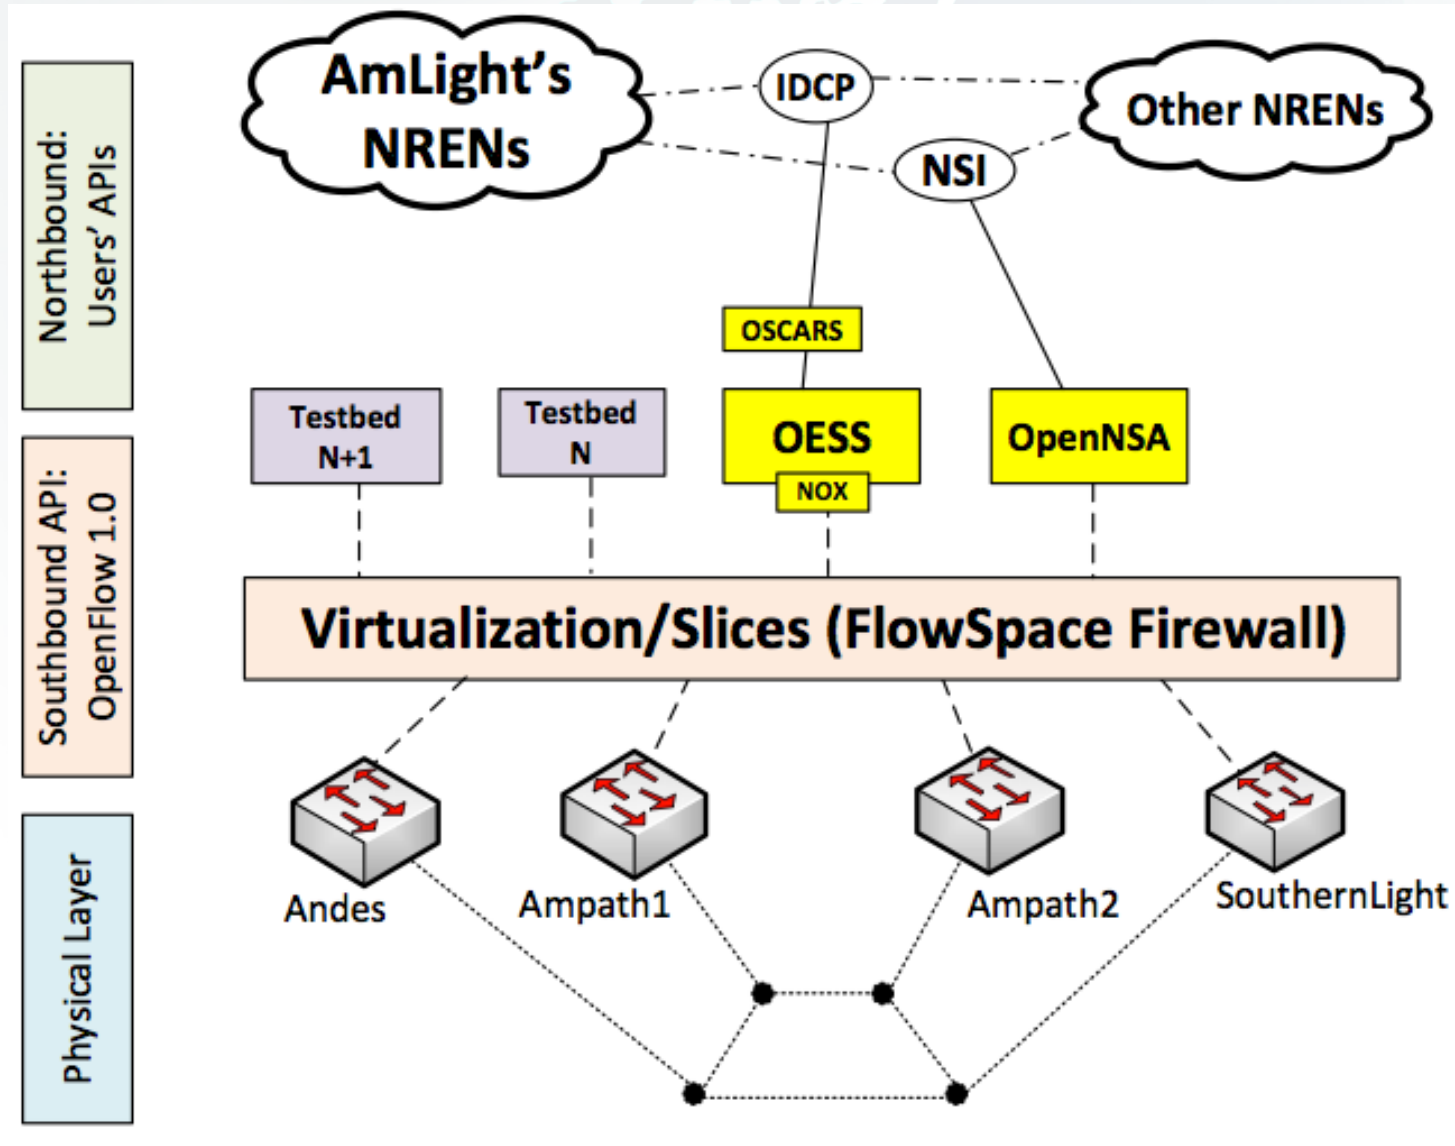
Northbound: Users' APIs

Southbound API: OpenFlow 1.0

Physical Layer

AmLight's NRENs

IDCP

Other NRENs

NSI

OSCARS

Testbed N+1

Testbed N

OESS

NOX

OpenNSA

Virtualization/Slices (FlowSpace Firewall)

Andes

Ampath1

Ampath2

SouthernLight